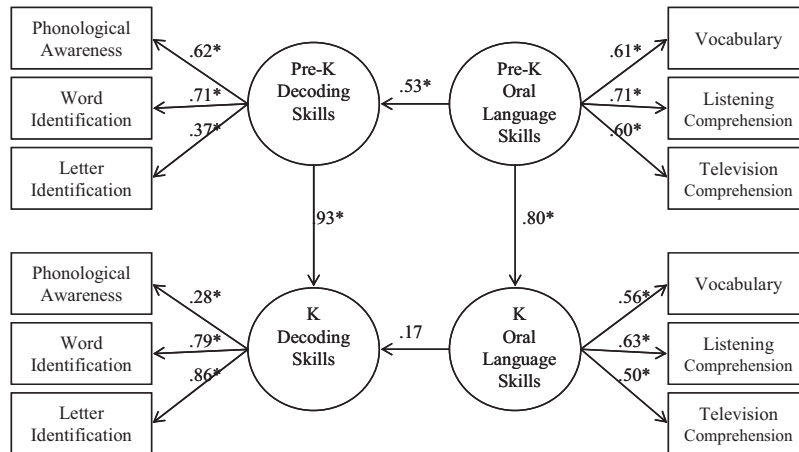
Phonological Awareness

Word Identification

Letter Identification

.62*

.71*

.37*

Pre-K Decoding Skills

.53*

Pre-K Oral Language Skills

.61*

.71*

.60*

Vocabulary

Listening Comprehension

Television Comprehension

93*

.80*

Phonological Awareness

Word Identification

Letter Identification

.28*

.79*

.86*

K Decoding Skills

.17

K Oral Language Skills

.56*

.63*

.50*

Vocabulary

Listening Comprehension

Television Comprehension